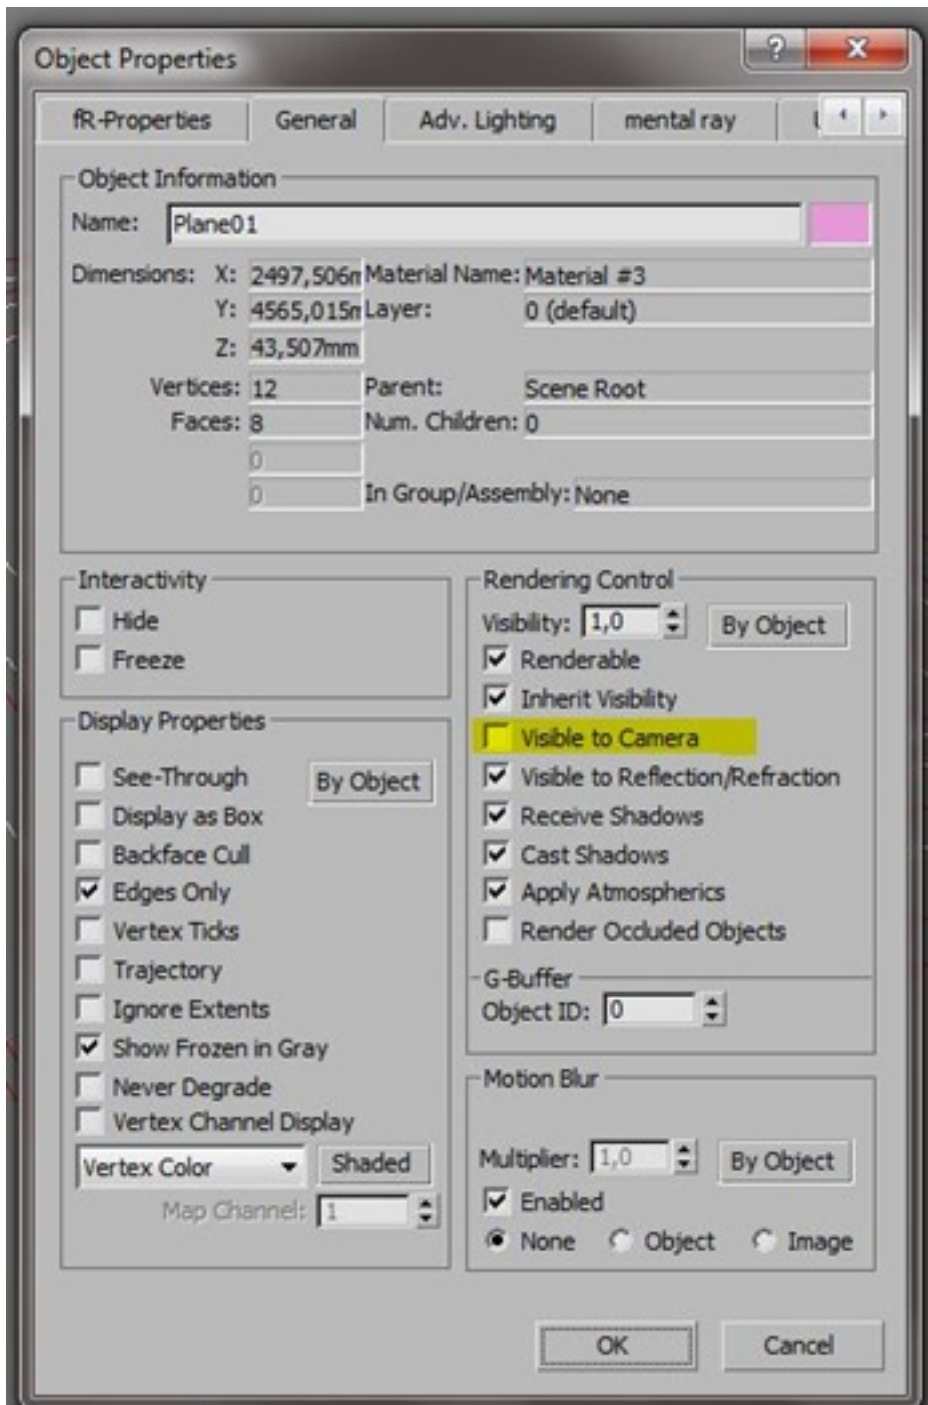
Object Properties

? X

fR-Properties | General | Adv. Lighting | mental ray | U

Object Information

Name: Plane01

Dimensions: X: 2497,506n Material Name: Material #3

Y: 4565,015n Layer: 0 (default)

Z: 43,507mm

Vertices: 12 Parent: Scene Root

Faces: 8 Num. Children: 0

0

0 In Group/Assembly: None

Interactivity

Hide

Freeze

Display Properties

See-Through

By Object

Display as Box

Backface Cull

Edges Only

Vertex Ticks

Trajectory

Ignore Extents

Show Frozen in Gray

Never Degrade

Vertex Channel Display

Vertex Color

Shaded

Map Channel: 1

Rendering Control

Visibility: 1,0

By Object

Renderable

Inherit Visibility

Visible to Camera

Visible to Reflection/Refraction

Receive Shadows

Cast Shadows

Apply Atmospherics

Render Occluded Objects

G-Buffer

Object ID: 0

Motion Blur

Multiplier: 1,0

By Object

Enabled

None Object Image

OK

Cancel